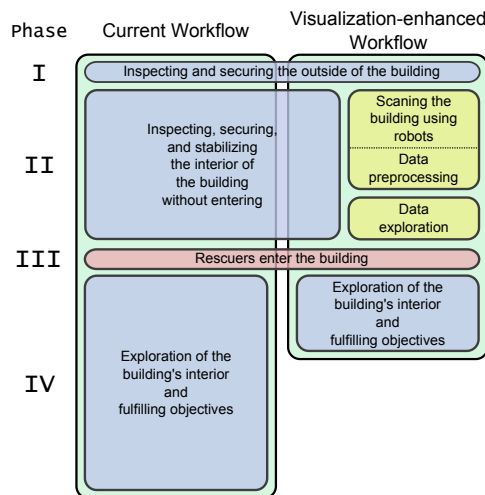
Phase

Current Workflow

Visualization-enhanced Workflow

I

Inspecting and securing the outside of the building

II

Inspecting, securing, and stabilizing the interior of the building without entering

Scaning the building using robots

Data preprocessing

Data exploration

III

Rescuers enter the building

IV

Exploration of the building's interior and fulfilling objectives

Exploration of the building's interior and fulfilling objectives